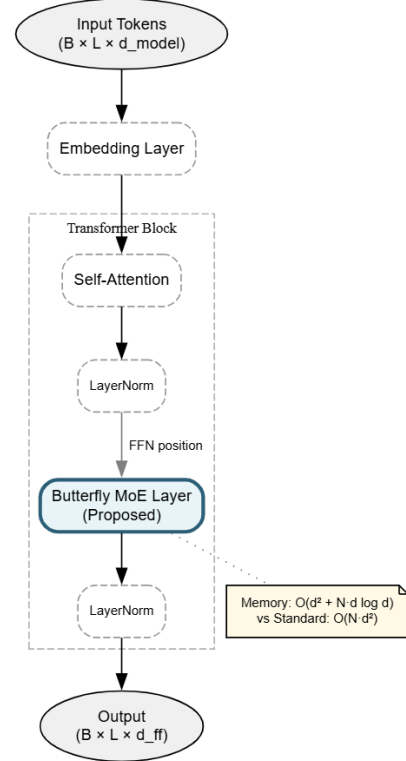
Input Tokens
(B × L × d_model)

Embedding Layer

Transformer Block

Self-Attention

LayerNorm

FFN position

Butterfly MoE Layer
(Proposed)

LayerNorm

Memory: $O(d^2 + N \cdot d \log d)$
vs Standard: $O(N \cdot d^2)$

Output
(B × L × d_ff)